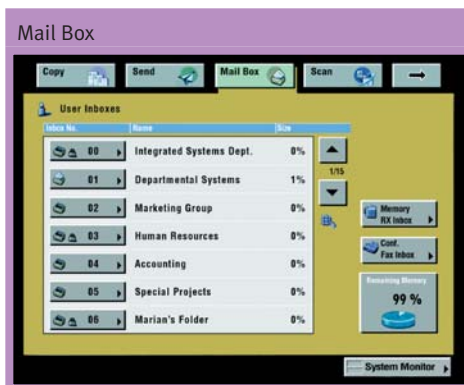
Mail Box

Copy
Send
Mail Box
Scan

User Inboxes

| Inbox No. | Name | Size |
|---|---|---|
| 00 | Integrated Systems Dept. | 0% |
| 01 | Departmental Systems | 1% |
| 02 | Marketing Group | 0% |
| 03 | Human Resources | 0% |
| 04 | Accounting | 0% |
| 05 | Special Projects | 0% |
| 06 | Marian's Folder | 0% |

1/15

Memory RX Inbox
Conf. Fax Inbox
Remaining Memory
99 %

System Monitor